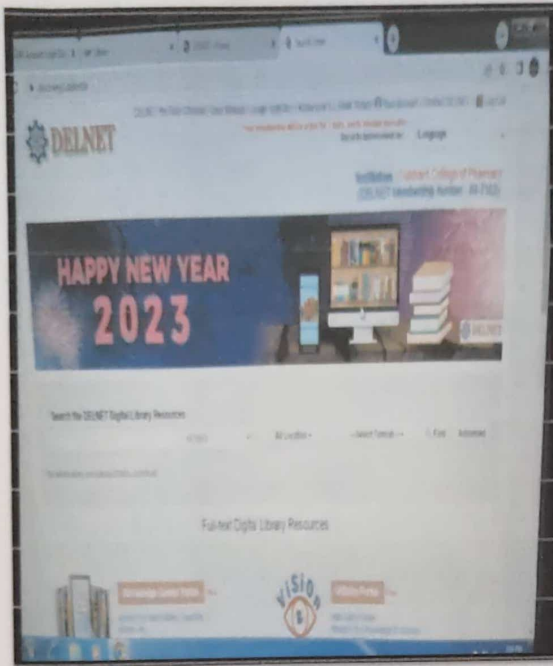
DELNET

Logout

Institution : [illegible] College of Pharmacy
DELNET Membership Number : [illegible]

HAPPY NEW YEAR
2023

DELNET

Search the DELNET Digital Library Resources

All Location

Find

Advanced

Full-text Digital Library Resources

VISION